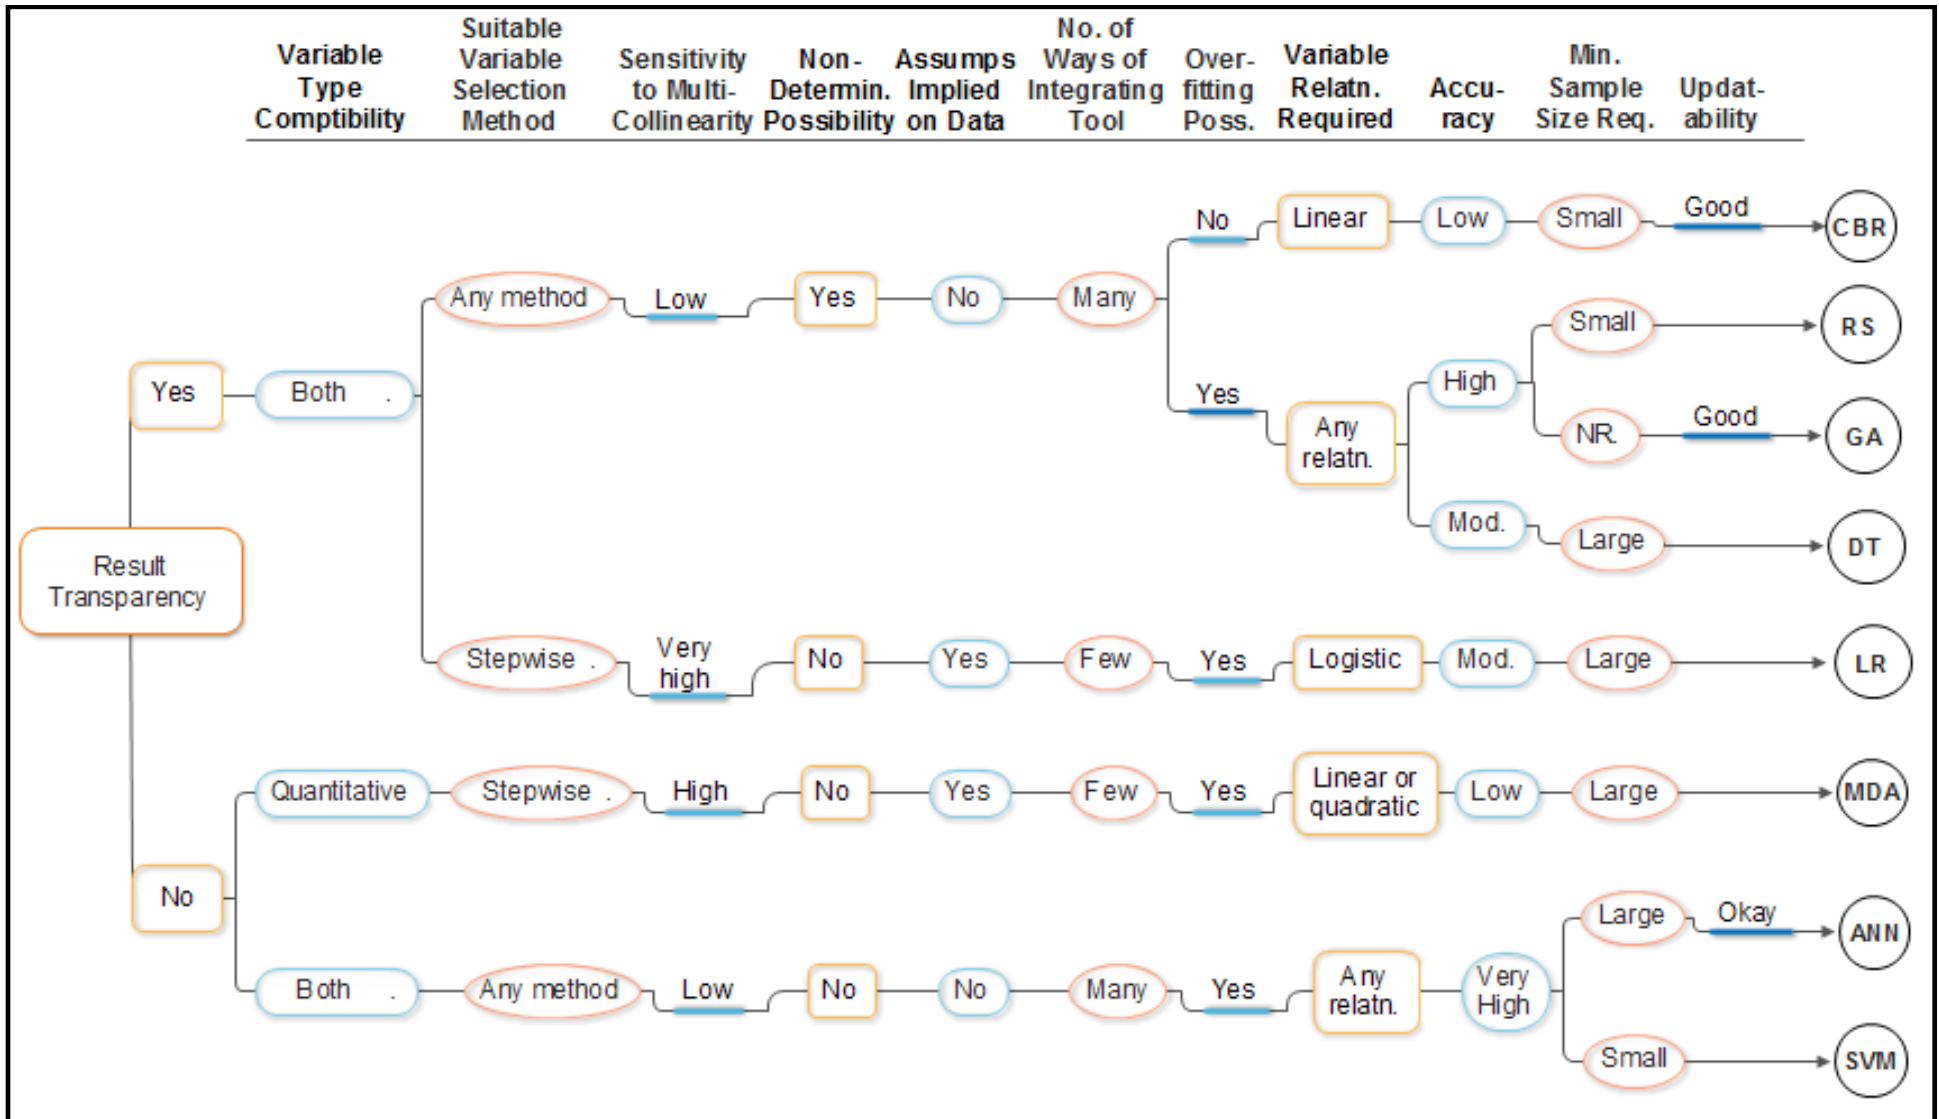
Variable Type Comptibility | Suitable Variable Selection Method | Sensitivity to Multi-Collinearity | Non-Determin. Possibility | Assumps Implied on Data | No. of Ways of Integrating Tool | Over-fitting Poss. | Variable Relatn. Required | Accu-racy | Min. Sample Size Req. | Updat-ability

Result Transparency

Yes
Both
Any method
Low
Yes
No
Many
No
Linear
Low
Small
Good
CBR

Yes
Any relatn.
High
Small
RS

NR
Good
GA

Mod.
Large
DT

Stepwise
Very high
No
Yes
Few
Yes
Logistic
Mod.
Large
LR

No
Quantitative
Stepwise
High
No
Yes
Few
Yes
Linear or quadratic
Low
Large
MDA

Both
Any method
Low
No
No
Many
Yes
Any relatn.
Very High
Large
Okay
ANN

Small
SVM